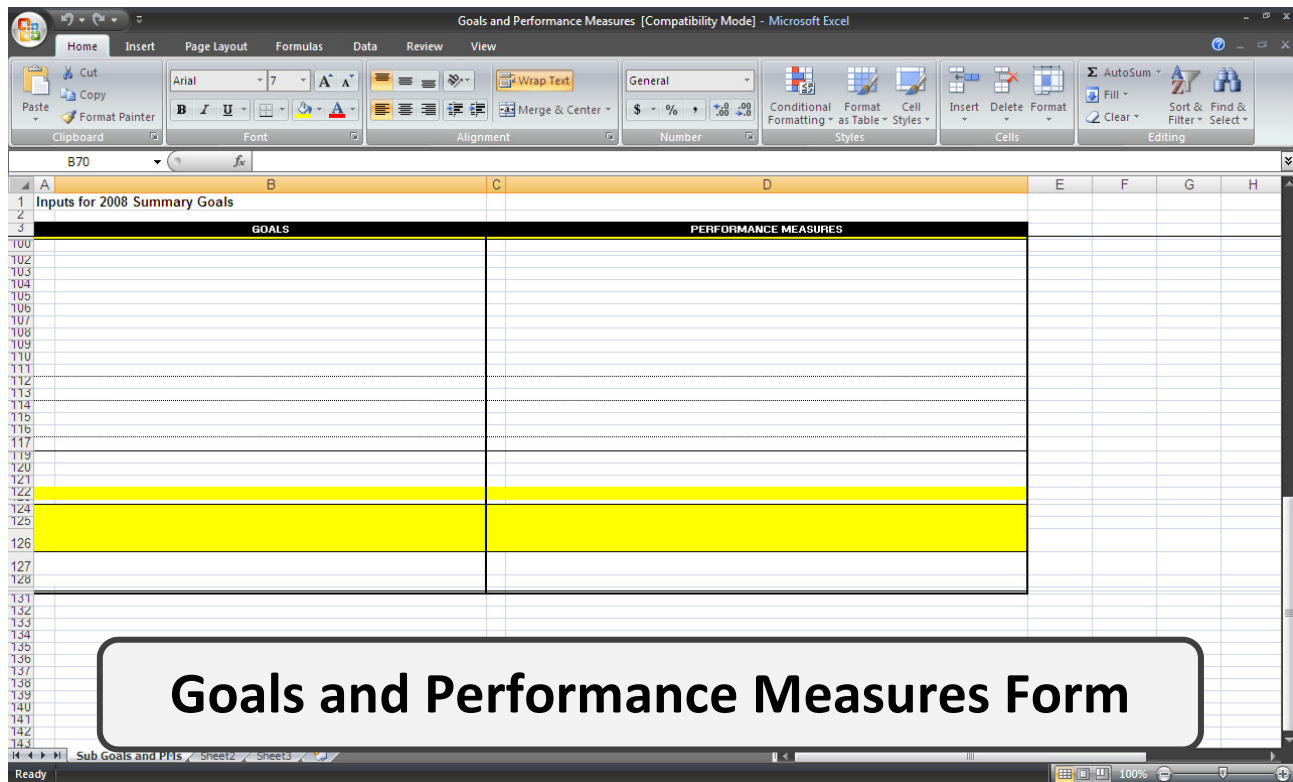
Goals and Performance Measures [Compatibility Mode] - Microsoft Excel

Home Insert Page Layout Formulas Data Review View

Paste Cut Copy Format Painter Clipboard
Arial 7 A A B I U A Font
Wrap Text Merge & Center Alignment
General $ % , .00 .00 Number
Conditional Formatting Format as Table Cell Styles Styles
Insert Delete Format Cells
AutoSum Fill Clear Sort & Filter Find & Select Editing

B70 $f_x$

| | A | B | C | D | E | F | G | H |
|---|---|---|---|---|---|---|---|---|
| 1 | Inputs for 2008 Summary Goals | | | | | | | |
| 2 | | | | | | | | |
| 3 | | GOALS | | PERFORMANCE MEASURES | | | | |

100
102
103
104
105
106
107
108
109
110
111
112
113
114
115
116
117
119
120
121
122
124
125
126
127
128
131
132
133
134
135
136
137
138
139
140
141
142
143

Goals and Performance Measures Form

Sub Goals and PMs Sheet2 Sheet3

Ready 100%